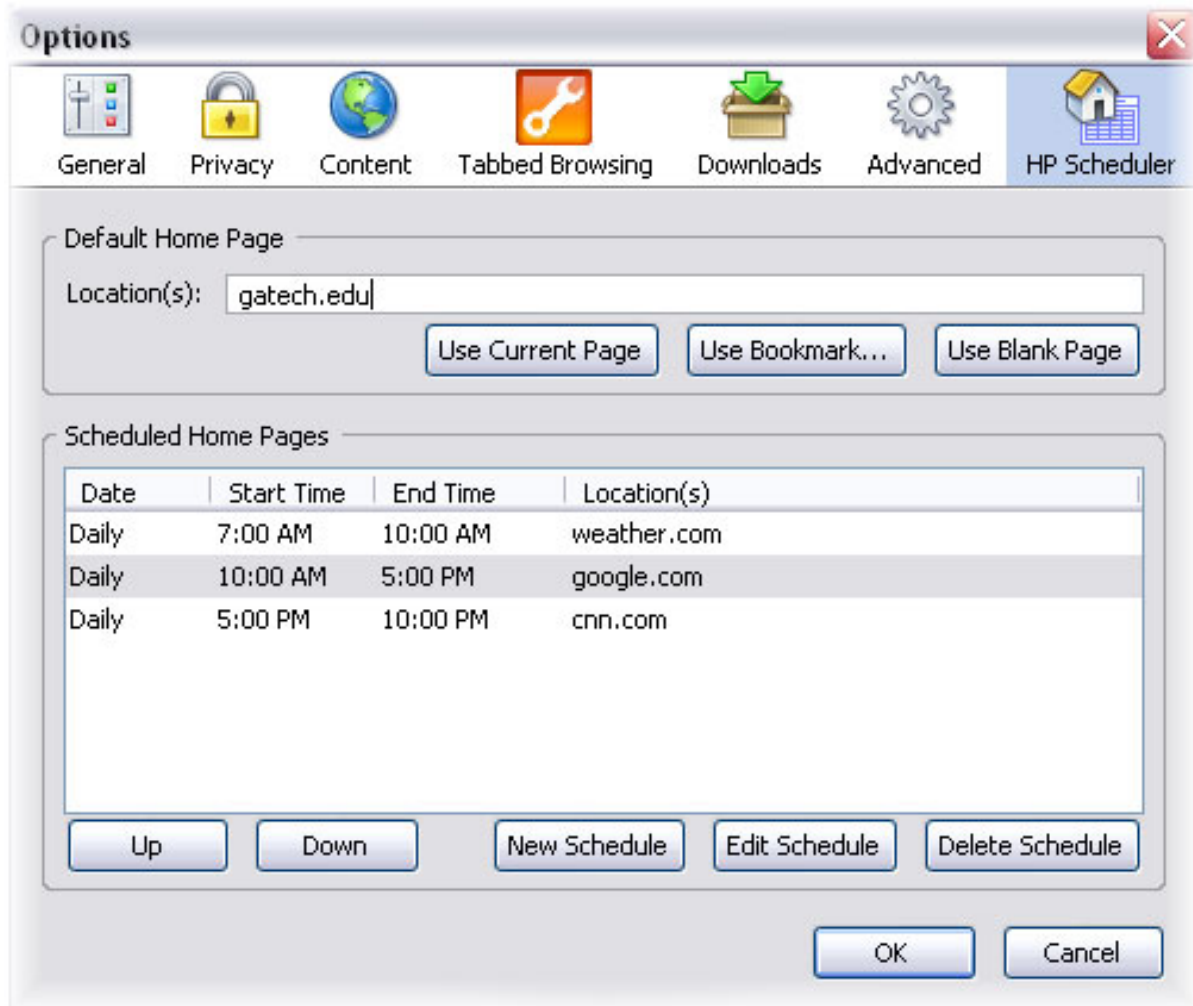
Options

General Privacy Content Tabbed Browsing Downloads Advanced HP Scheduler

Default Home Page

Location(s): gatech.edu

Use Current Page Use Bookmark... Use Blank Page

Scheduled Home Pages

| Date | Start Time | End Time | Location(s) |
|---|---|---|---|
| Daily | 7:00 AM | 10:00 AM | weather.com |
| Daily | 10:00 AM | 5:00 PM | google.com |
| Daily | 5:00 PM | 10:00 PM | cnn.com |

Up Down New Schedule Edit Schedule Delete Schedule

OK Cancel